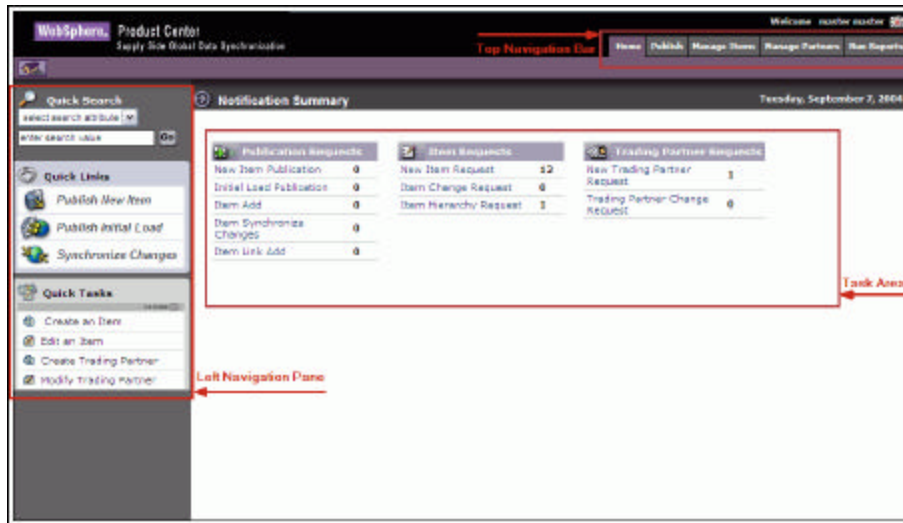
WebSphere. Product Center
Supply Side Global Data Synchronization

Welcome master master

Top Navigation Bar

Home | Publish | Manage Items | Manage Partners | Run Reports

Quick Search
select search attribute
enter search value
Go

Quick Links
Publish New Item
Publish Initial Load
Synchronize Changes

Quick Tasks
Create an Item
Edit an Item
Create Trading Partner
Modify Trading Partner

Left Navigation Pane

Notification Summary

Tuesday, September 7, 2004

| Publication Requests | |
|---|---|
| New Item Publication | 0 |
| Initial Load Publication | 0 |
| Item Add | 0 |
| Item Synchronize Changes | 0 |
| Item Link Add | 0 |

| Item Requests | |
|---|---|
| New Item Request | 12 |
| Item Change Request | 0 |
| Item Hierarchy Request | 1 |

| Trading Partner Requests | |
|---|---|
| New Trading Partner Request | 1 |
| Trading Partner Change Request | 0 |

Task Area